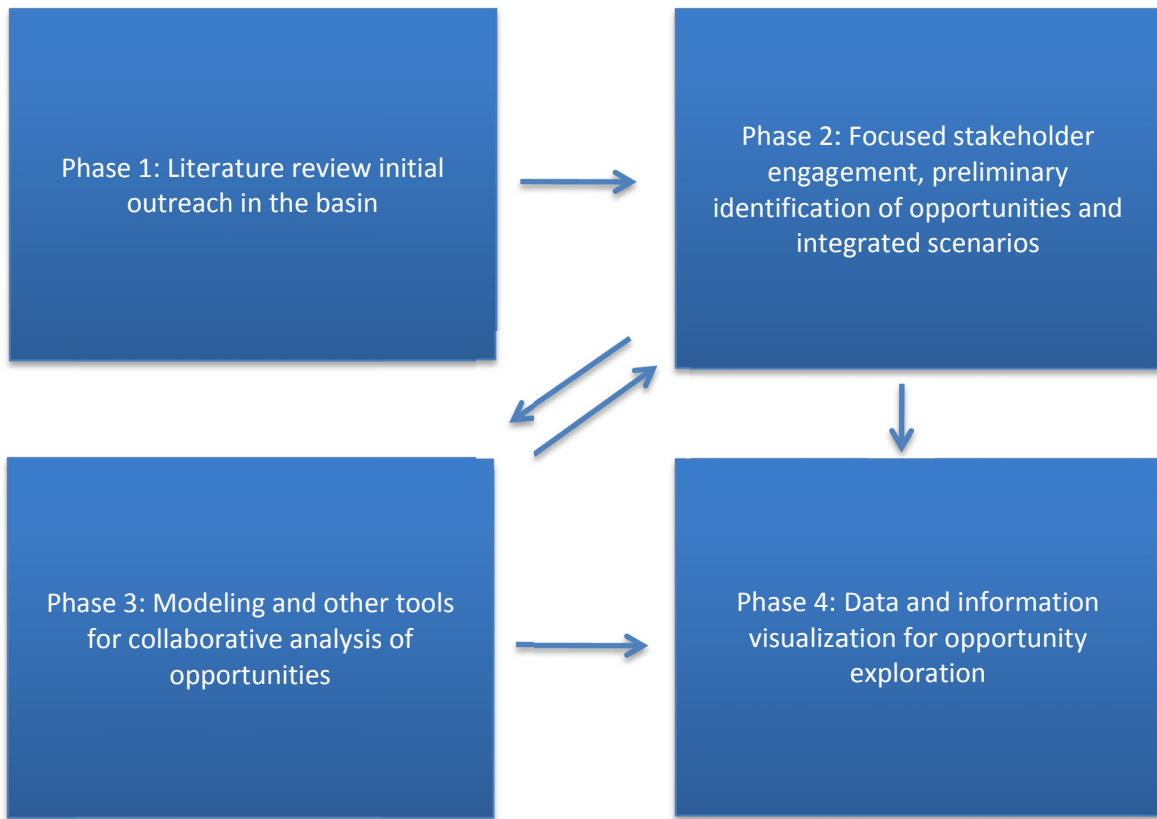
Phase 1: Literature review initial outreach in the basin

Phase 2: Focused stakeholder engagement, preliminary identification of opportunities and integrated scenarios

Phase 3: Modeling and other tools for collaborative analysis of opportunities

Phase 4: Data and information visualization for opportunity exploration